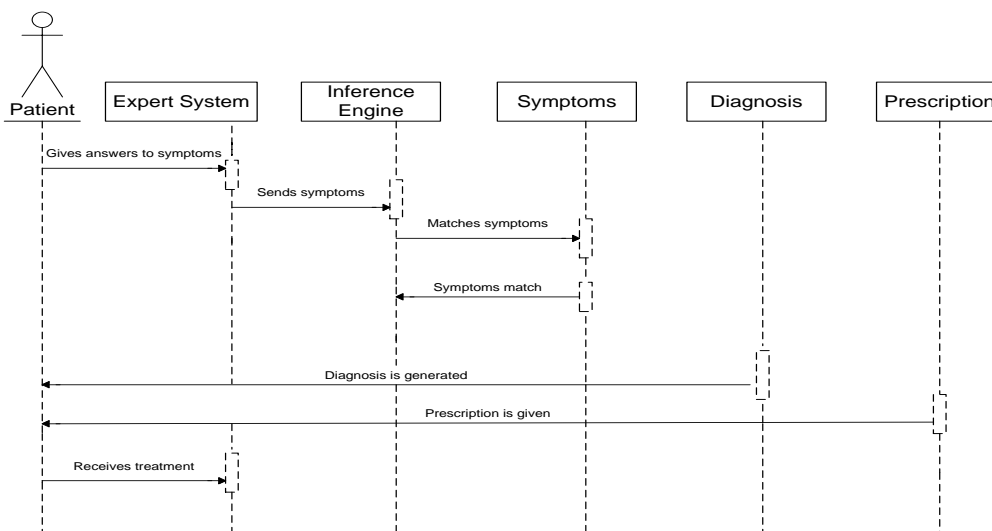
Patient

Expert System

Inference Engine

Symptoms

Diagnosis

Prescription

Gives answers to symptoms

Sends symptoms

Matches symptoms

Symptoms match

Diagnosis is generated

Prescription is given

Receives treatment